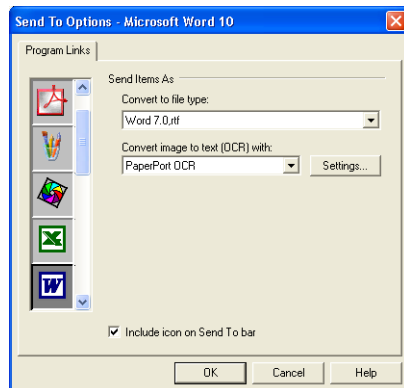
Send To Options - Microsoft Word 10

Program Links

Send Items As

Convert to file type:

Word 7.0,rtf

Convert image to text (OCR) with:

PaperPort OCR

Settings...

Include icon on Send To bar

OK

Cancel

Help